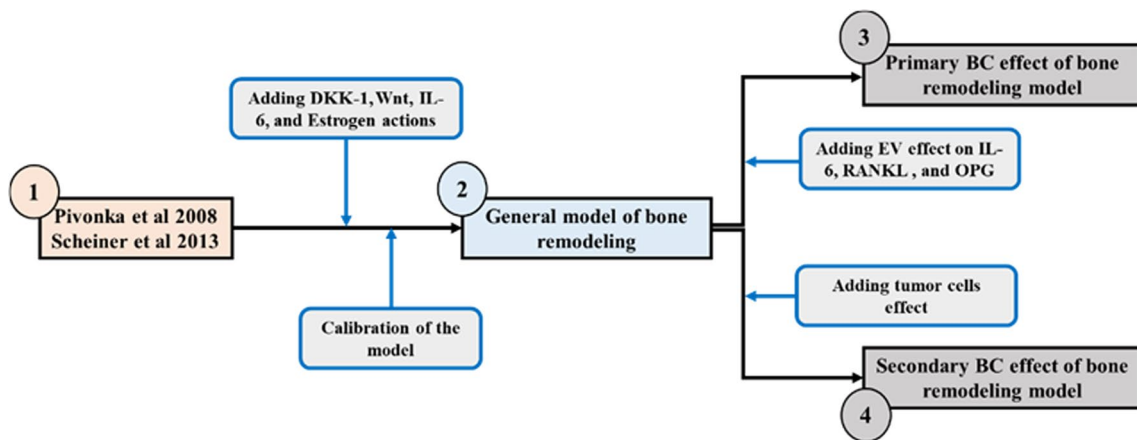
1

Pivonka et al 2008
Scheiner et al 2013

Adding DKK-1, Wnt, IL-6, and Estrogen actions

Calibration of the model

2

General model of bone remodeling

3

Primary BC effect of bone remodeling model

Adding EV effect on IL-6, RANKL , and OPG

Adding tumor cells effect

Secondary BC effect of bone remodeling model

4